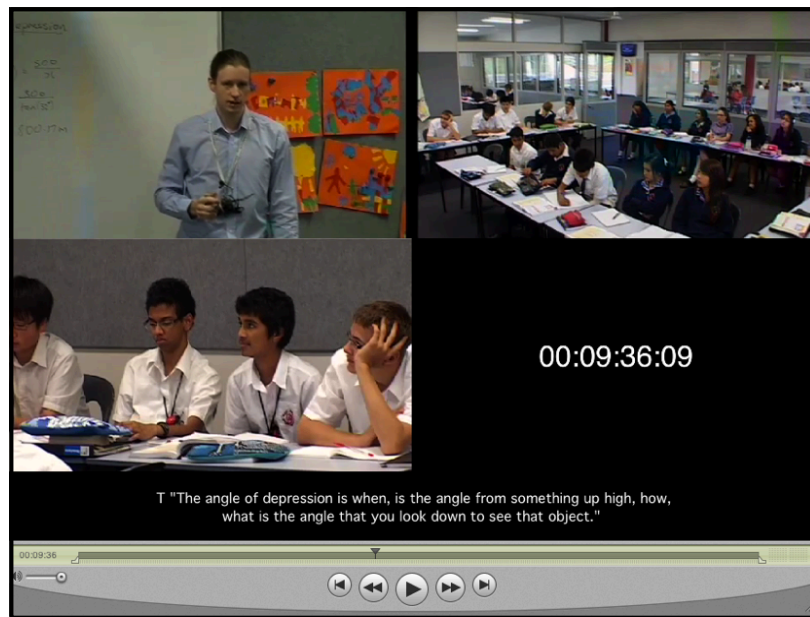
epression

$x = \frac{500}{…}$

$\frac{500}{\tan(…)}$

$500.17m$

00:09:36:09

T "The angle of depression is when, is the angle from something up high, how, what is the angle that you look down to see that object."

00:09:36